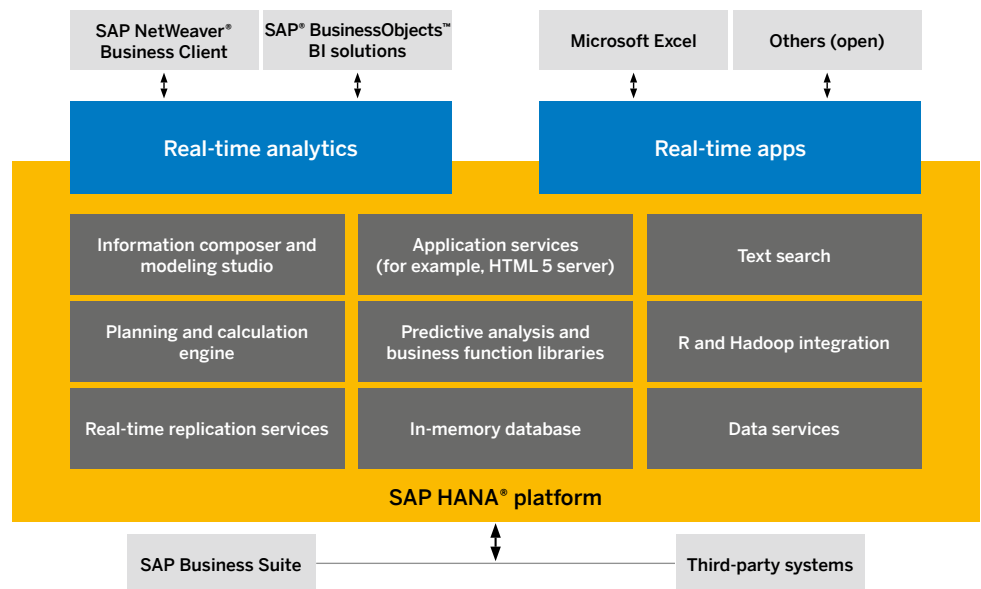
SAP NetWeaver® Business Client

SAP® BusinessObjects™ BI solutions

Microsoft Excel

Others (open)

Real-time analytics

Real-time apps

Information composer and modeling studio

Application services (for example, HTML 5 server)

Text search

Planning and calculation engine

Predictive analysis and business function libraries

R and Hadoop integration

Real-time replication services

In-memory database

Data services

SAP HANA® platform

SAP Business Suite

Third-party systems